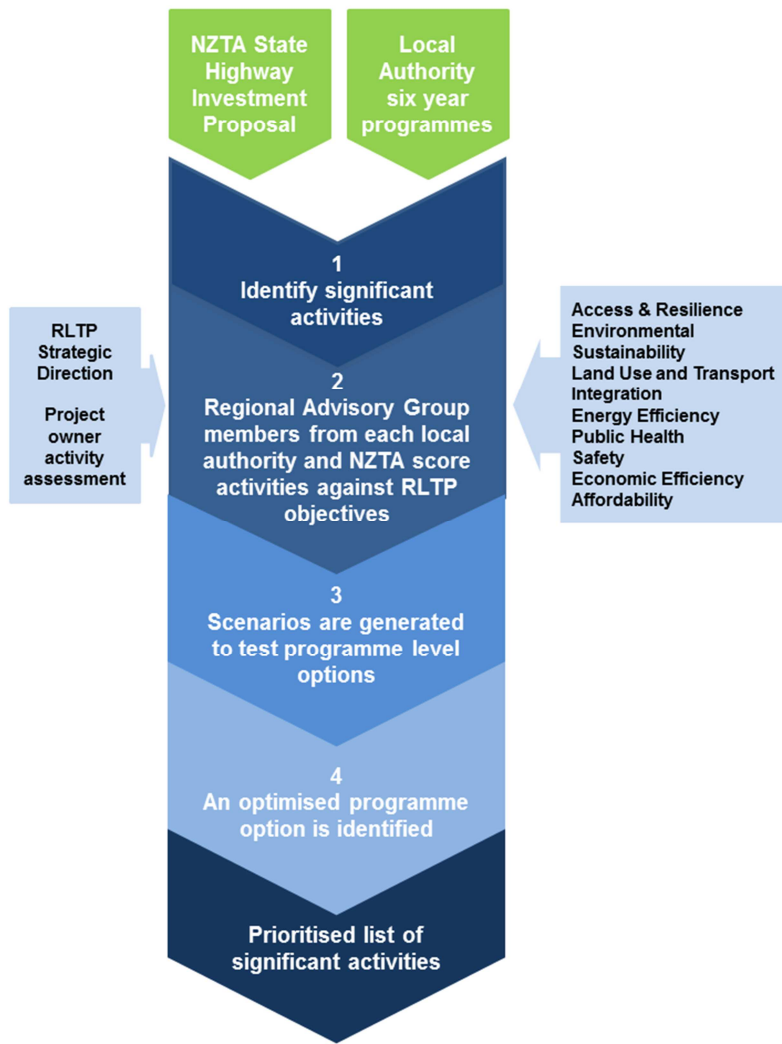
NZTA State Highway Investment Proposal

Local Authority six year programmes

RLTP Strategic Direction

Project owner activity assessment

1
Identify significant activities

2
Regional Advisory Group members from each local authority and NZTA score activities against RLTP objectives

Access & Resilience
Environmental Sustainability
Land Use and Transport Integration
Energy Efficiency
Public Health
Safety
Economic Efficiency
Affordability

3
Scenarios are generated to test programme level options

4
An optimised programme option is identified

Prioritised list of significant activities